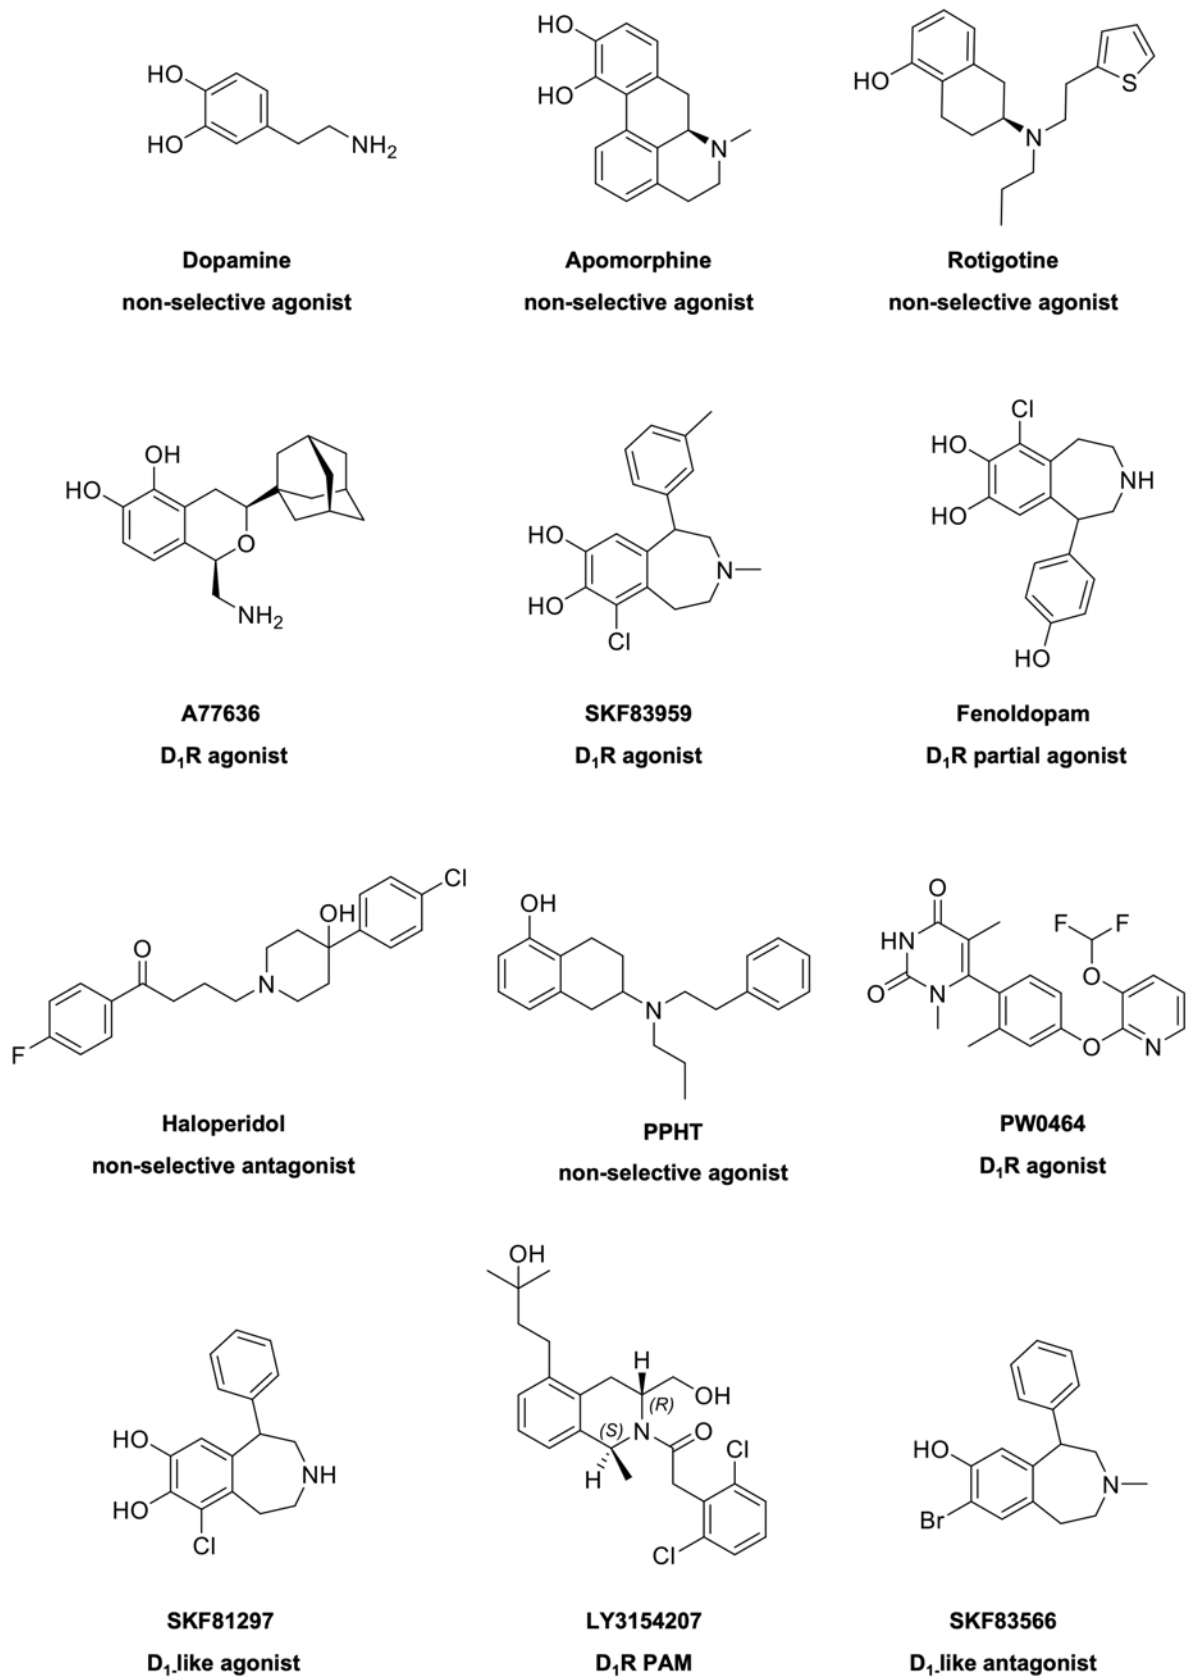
HO
HO
NH$_2$

Dopamine
non-selective agonist

HO
HO
N

Apomorphine
non-selective agonist

HO
N
S

Rotigotine
non-selective agonist

OH
HO
O
NH$_2$

A77636
D$_1$R agonist

HO
HO
Cl
N

SKF83959
D$_1$R agonist

Cl
HO
HO
NH
HO

Fenoldopam
D$_1$R partial agonist

O
F
N
OH
Cl

Haloperidol
non-selective antagonist

OH
N

PPHT
non-selective agonist

O
HN
O
N
F
F
O
O
N

PW0464
D$_1$R agonist

HO
HO
Cl
NH

SKF81297
D$_1$-like agonist

OH
H
(R)
OH
(S)
H
N
O
Cl
Cl

LY3154207
D$_1$R PAM

HO
Br
N

SKF83566
D$_1$-like antagonist